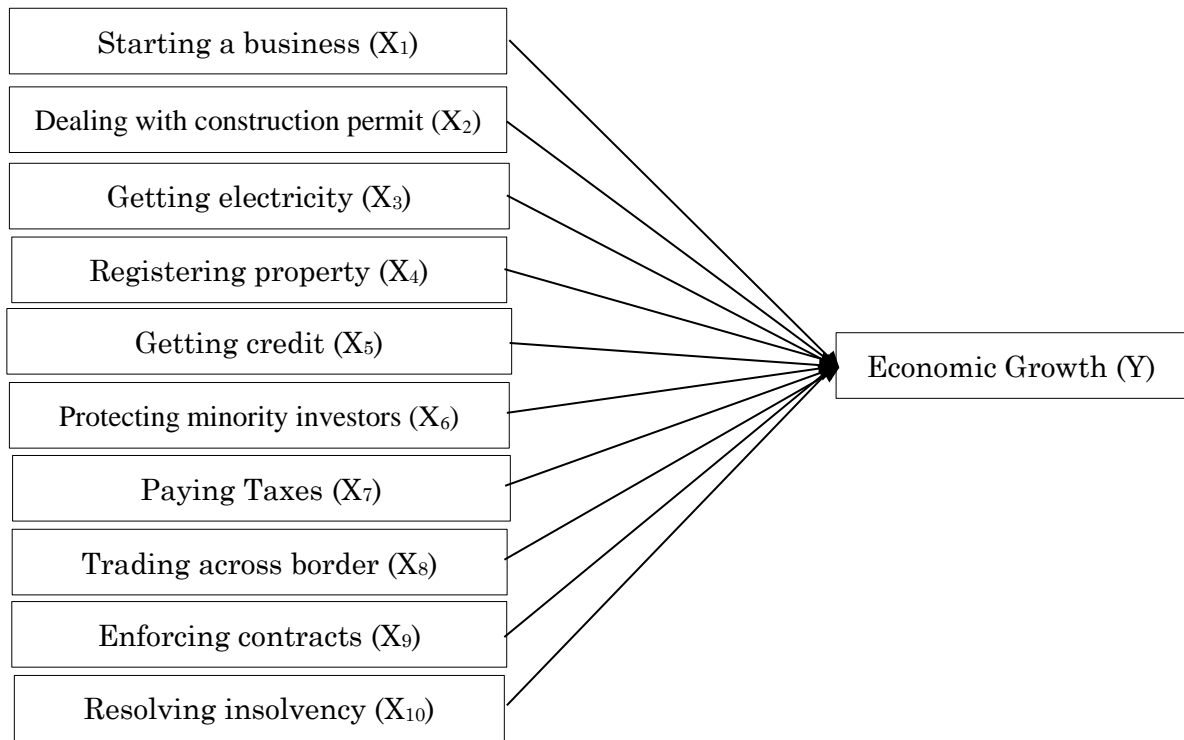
Starting a business ($X_1$)

Dealing with construction permit ($X_2$)

Getting electricity ($X_3$)

Registering property ($X_4$)

Getting credit ($X_5$)

Protecting minority investors ($X_6$)

Paying Taxes ($X_7$)

Trading across border ($X_8$)

Enforcing contracts ($X_9$)

Resolving insolvency ($X_{10}$)

Economic Growth (Y)